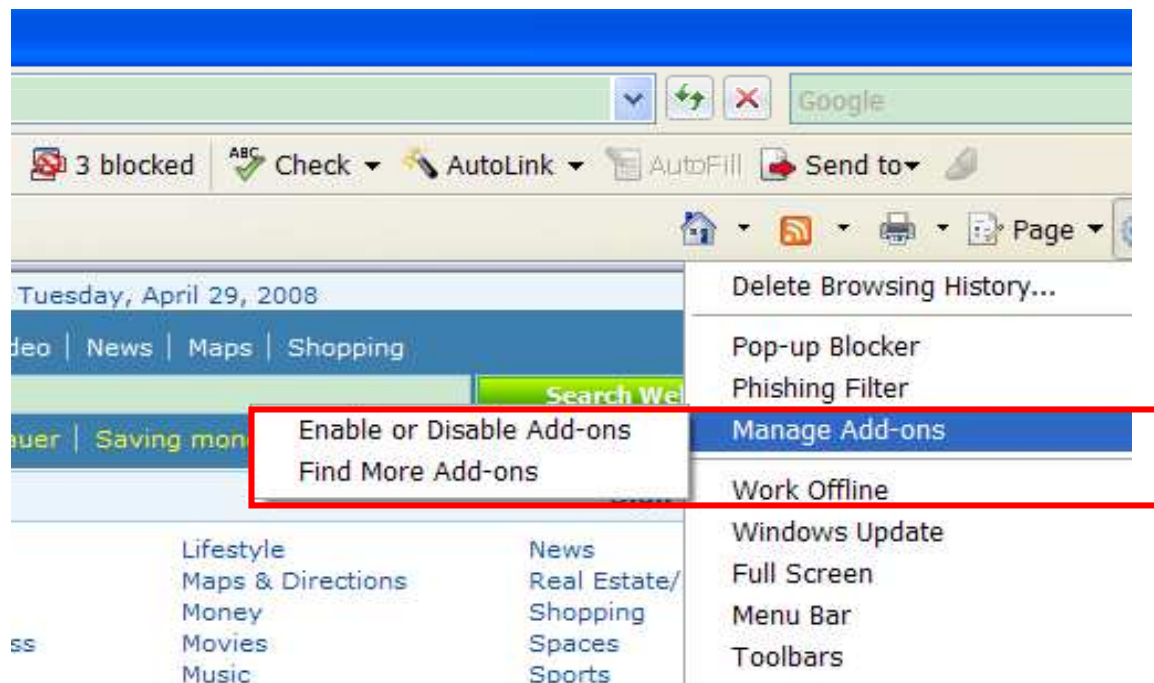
Google

3 blocked | Check ▾ AutoLink ▾ AutoFill Send to▾

Page ▾

Tuesday, April 29, 2008

deo | News | Maps | Shopping

Search Web

auer | Saving mon

Enable or Disable Add-ons
Find More Add-ons

Delete Browsing History...
Pop-up Blocker
Phishing Filter
Manage Add-ons
Work Offline
Windows Update
Full Screen
Menu Bar
Toolbars

Lifestyle
Maps & Directions
Money
Movies
Music

News
Real Estate/
Shopping
Spaces
Sports

ss